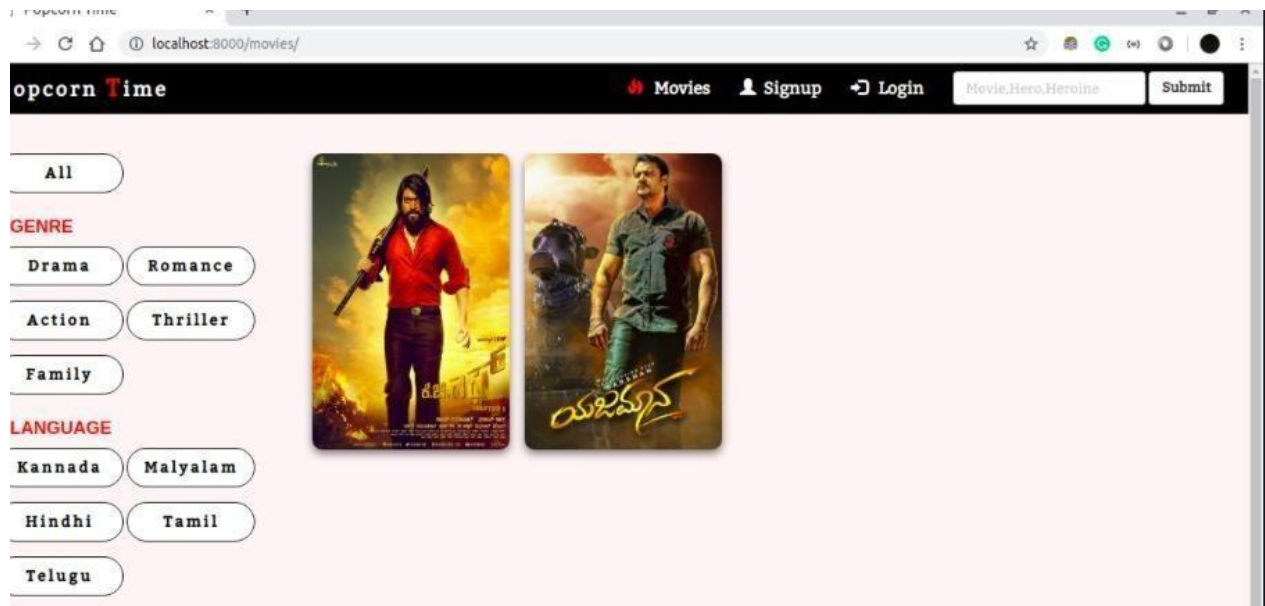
Popcorn Time

localhost:8000/movies/

opcorn Time

Movies Signup Login Movie,Hero,Heroine Submit

All

GENRE

Drama Romance

Action Thriller

Family

LANGUAGE

Kannada Malyalam

Hindhi Tamil

Telugu

ಕೆ.ಜಿ.ಎಫ್

ಯಜಮಾನ